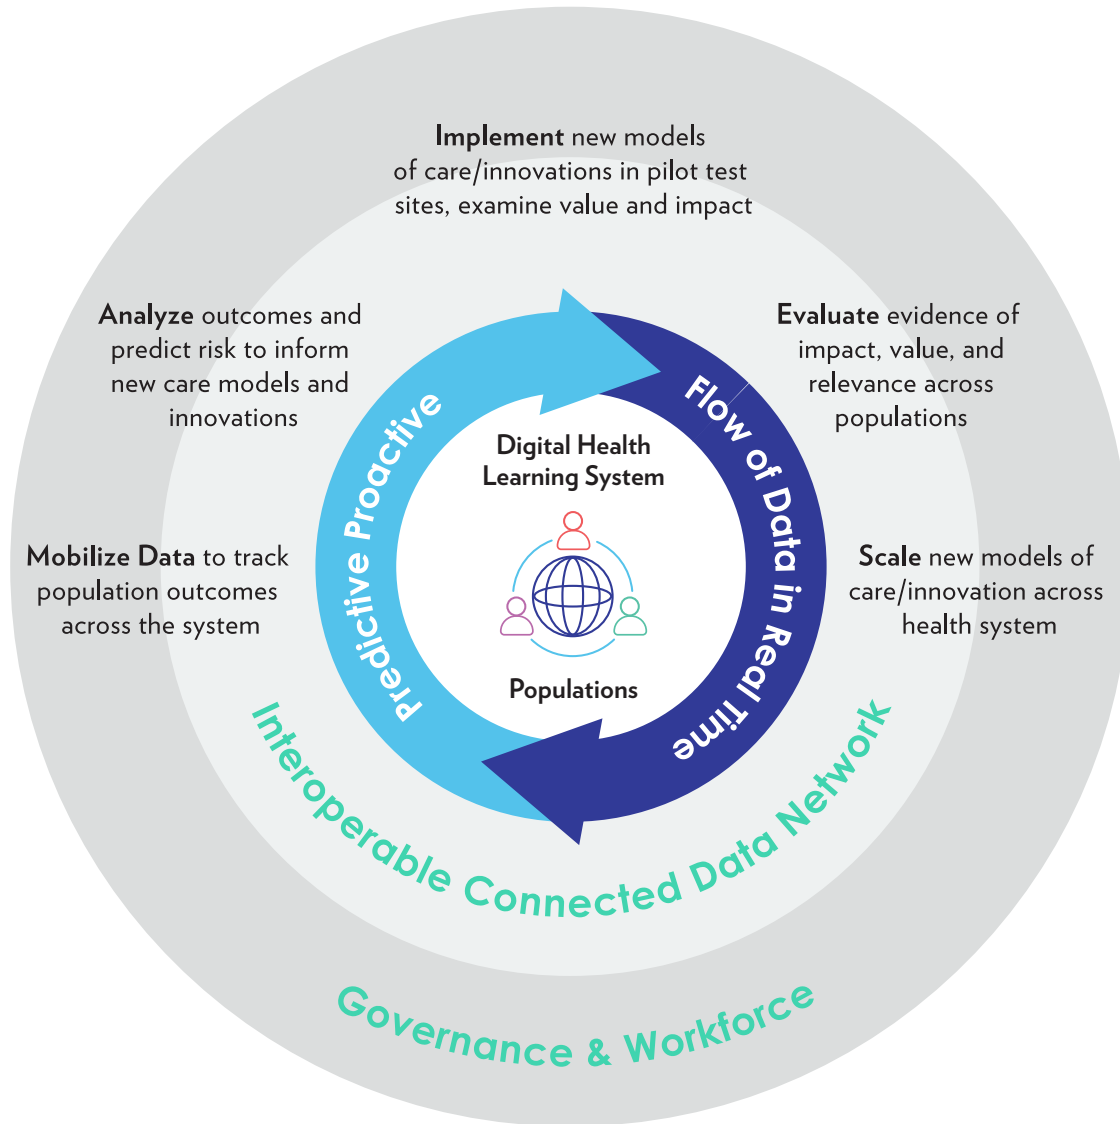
**Implement** new models of care/innovations in pilot test sites, examine value and impact

**Analyze** outcomes and predict risk to inform new care models and innovations

**Evaluate** evidence of impact, value, and relevance across populations

**Mobilize Data** to track population outcomes across the system

**Scale** new models of care/innovation across health system

Predictive Proactive

Flow of Data in Real Time

Digital Health Learning System

Populations

Interoperable Connected Data Network

Governance & Workforce